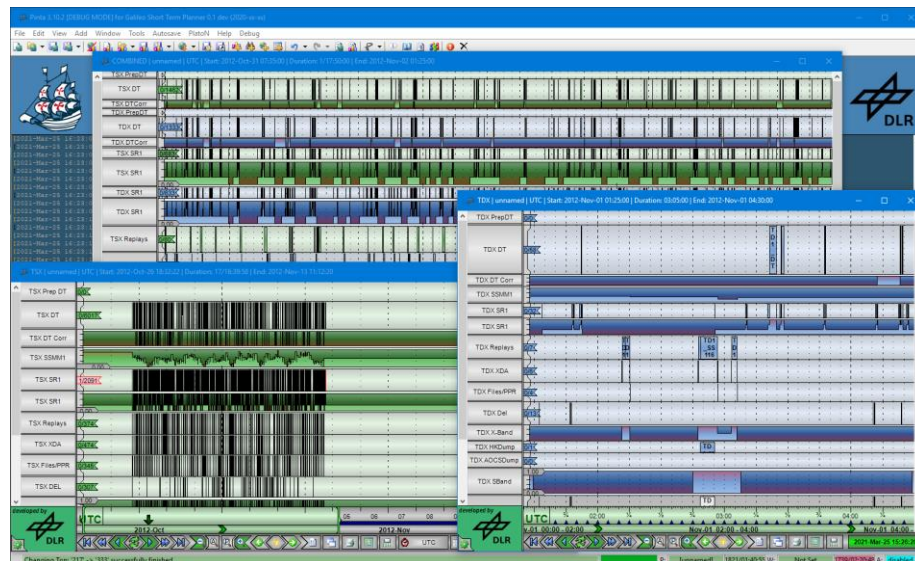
Pinta 3.10.2 [DEBUG MODE] for Galileo Short Term Planner 0.1 dev (2020-xx-xx)

File Edit View Add Window Tools Autosave PlatoN Help Debug

COMBINED | unnamed | UTC | Start: 2012-Oct-31 07:25:00 | Duration: 1/17:50:00 | End: 2012-Nov-02 01:25:00

TSX PrepDT
TSX DT
TSX DTCorr
TDX PrepDT
TDX DT
TDX DTCorr
TSX SR1
TSX SR1
TDX SR1
TDX SR1
TSX Replays

DLR

[2021-Mar-25 16:23
[2021-Mar-25 16:23
[2021-Mar-25 16:23
[2021-Mar-25 16:23
[2021-Mar-25 16:23
[2021-Mar-25 16:23
[2021-Mar-25 16:23
[2021-Mar-25 16:23
[2021-Mar-25 16:23
[2021-Mar-25 16:23
[2021-Mar-25 16:23
[2021-Mar-25 16:23
[2021-Mar-25 16:23
[2021-Mar-25 16:23
[2021-Mar-25 16:23

TSX | unnamed | UTC | Start: 2012-Oct-26 18:52:22 | Duration: 17/16:09:58 | End: 2012-Nov-13 11:12:20

TSX Prep DT
TSX DT
TDX DT Corr
TSX SSMM1
TSX SR1
TSX SR1
TSX Replays
TSX XDA
TSX Files/PPR
TSX DEL

developed by
DLR

UTC
2012 Oct
2012 Nov
05 06 07 08

UTC

TDX | unnamed | UTC | Start: 2012-Nov-01 01:25:00 | Duration: 03:05:00 | End: 2012-Nov-01 04:30:00

TDX PrepDT
TDX DT
TDX DT Corr
TDX SSMM1
TDX SR1
TDX SR1
TDX Replays
TDX XDA
TDX Files/PPR
TDX Del
TDX X-Band
TDX HKDump
TDX AOCSDump
TDX SBand

TD
TD
TD

developed by
DLR

UTC
Nov-01 00:00 - 02:00
02:00
03:00
04:00
Nov-01 02:00 - 04:00
Nov-01 04:00

Changing Tsp: '21T' -> '333' successfully finished
unnamed
Not Set
2021-Mar-25 15:20:3
disabled